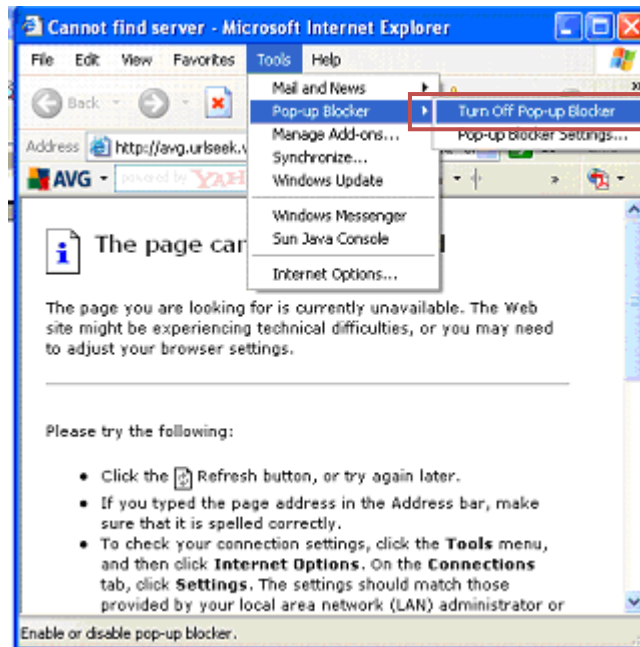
Cannot find server - Microsoft Internet Explorer

File Edit View Favorites Tools Help

Back

Address http://avg.urlseek.v

AVG powered by YAH

Mail and News
Pop-up Blocker
Manage Add-ons...
Synchronize...
Windows Update
Windows Messenger
Sun Java Console
Internet Options...

Turn Off Pop-up Blocker
Pop-up Blocker Settings...

The page car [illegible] d

The page you are looking for is currently unavailable. The Web site might be experiencing technical difficulties, or you may need to adjust your browser settings.

Please try the following:

• Click the Refresh button, or try again later.
• If you typed the page address in the Address bar, make sure that it is spelled correctly.
• To check your connection settings, click the **Tools** menu, and then click **Internet Options**. On the **Connections** tab, click **Settings**. The settings should match those provided by your local area network (LAN) administrator or

Enable or disable pop-up blocker.